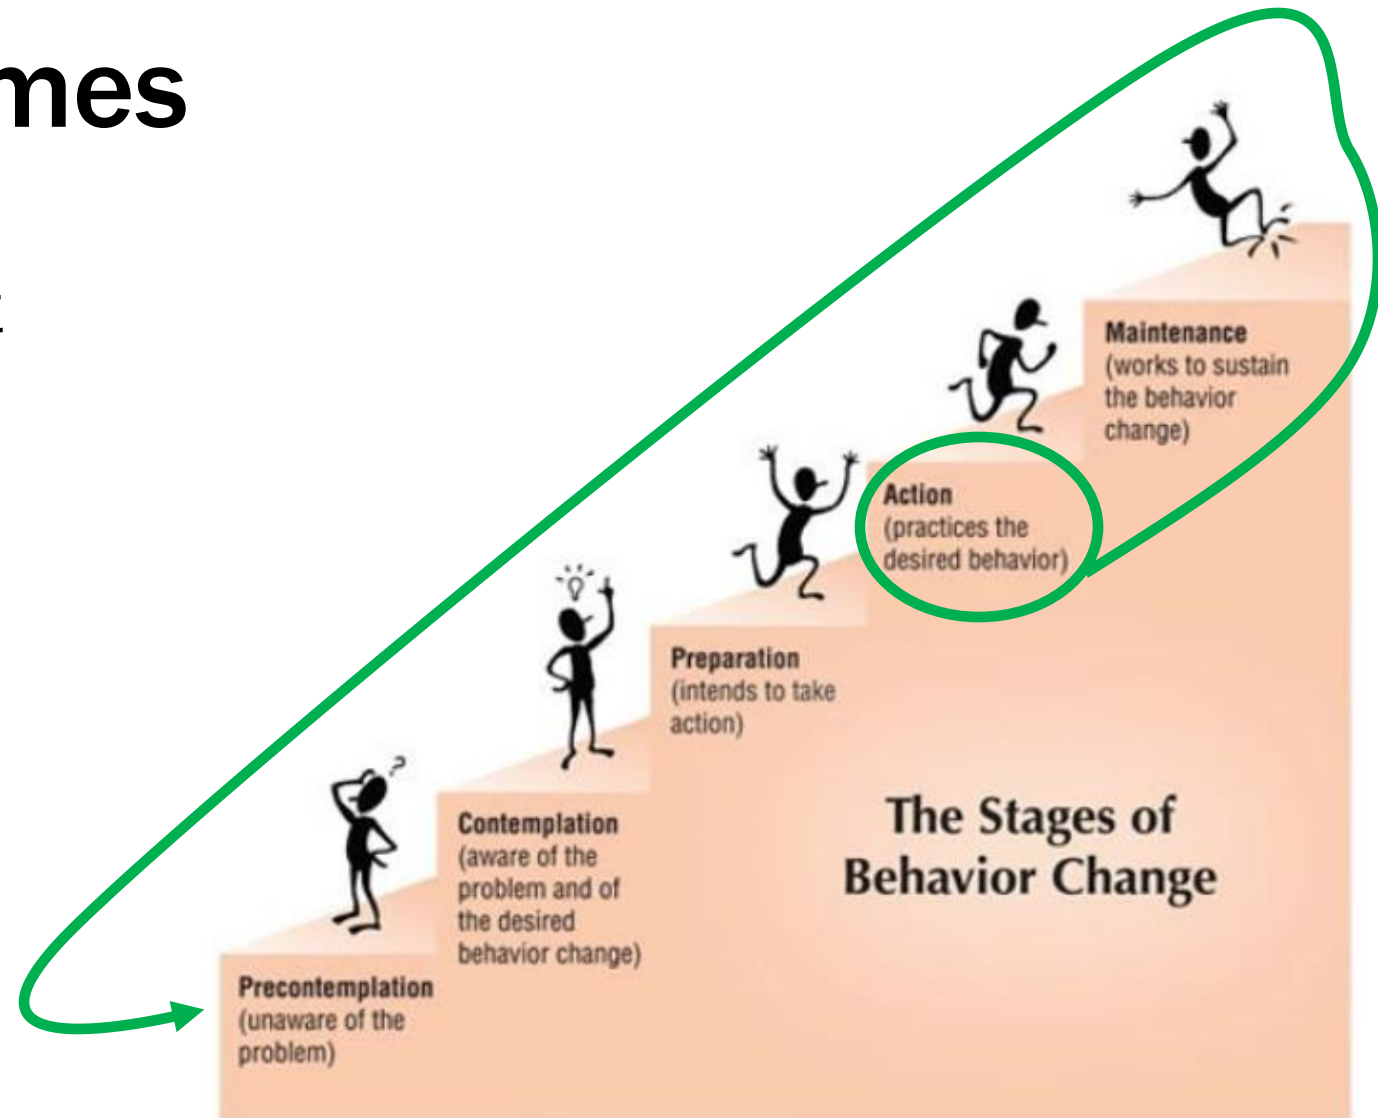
mes

t

Maintenance
(works to sustain the behavior change)

Action
(practices the desired behavior)

Preparation
(intends to take action)

Contemplation
(aware of the problem and of the desired behavior change)

Precontemplation
(unaware of the problem)

The Stages of Behavior Change